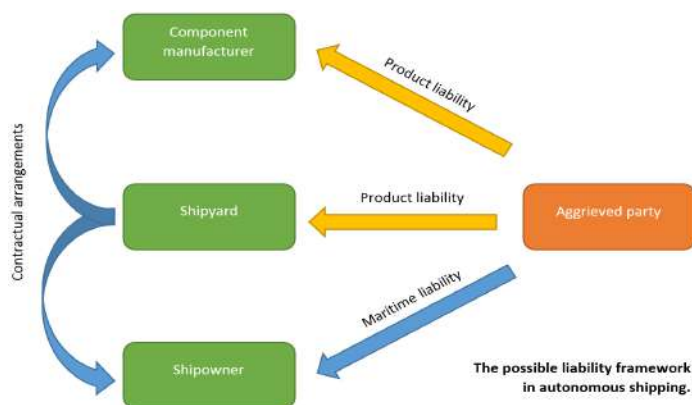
Contractual arrangements

Component manufacturer

Product liability

Shipyard

Product liability

Aggrieved party

Maritime liability

Shipowner

The possible liability framework in autonomous shipping.